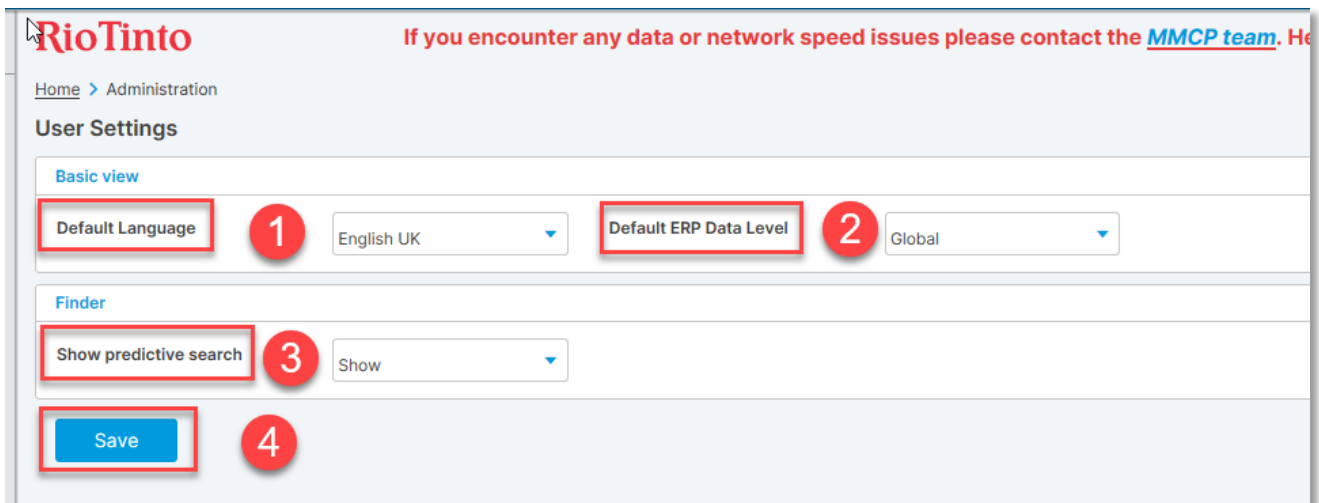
RioTinto

If you encounter any data or network speed issues please contact the MMCP team. He

Home > Administration

User Settings

Basic view

Default Language

1

English UK

Default ERP Data Level

2

Global

Finder

Show predictive search

3

Show

Save

4